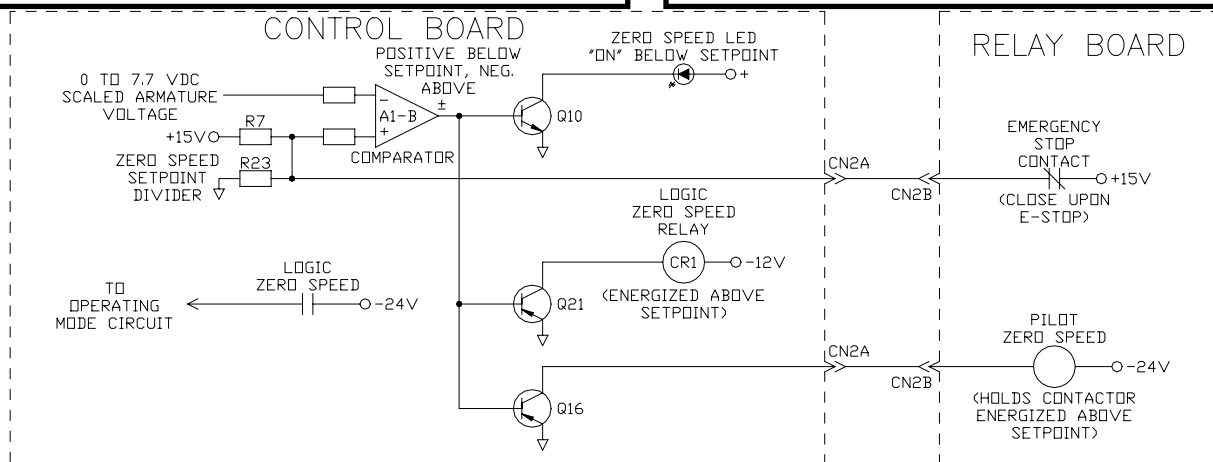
CONTROL BOARD

RELAY BOARD

0 TO 7.7 VDC SCALED ARMATURE VOLTAGE

POSITIVE BELOW SETPOINT, NEG. ABOVE

ZERO SPEED LED "ON" BELOW SETPOINT

+

A1-B

−

+

±

Q10

+15V

R7

COMPARATOR

ZERO SPEED SETPOINT DIVIDER

R23

CN2A

CN2B

EMERGENCY STOP CONTACT

+15V

(CLOSE UPON E-STOP)

LOGIC ZERO SPEED RELAY

CR1

-12V

(ENERGIZED ABOVE SETPOINT)

Q21

TO OPERATING MODE CIRCUIT

LOGIC ZERO SPEED

-24V

CN2A

CN2B

PILOT ZERO SPEED

-24V

(HOLDS CONTACTOR ENERGIZED ABOVE SETPOINT)

Q16